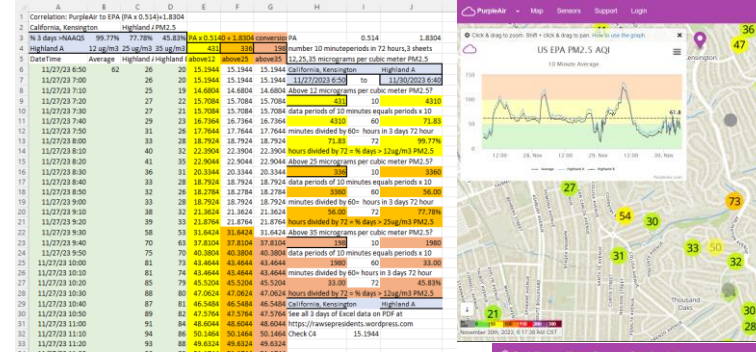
| | A | B | C | D | E | F | G | H | I | J |
|---|---|---|---|---|---|---|---|---|---|---|
| 1 | Correlation: PurpleAir to EPA (PA x 0.514)+1.8304 | | | | | | | | | |
| 2 | California, Kensington | | Highland A PM2.5 | | | | | | | |
| 3 | % 3 days >NAAQS | 99.77% | 77.78% | 45.83% | PA x 0.514 | 0 + 1.8304 | conversion | PA | 0.514 | 1.8304 |
| 4 | Highland A | 12 ug/m3 | 25 ug/m3 | 35 ug/m3 | 431 | 336 | 198 | number 10 minuteperiods in 72 hours,3 sheets | | |
| 5 | DateTime | Average | Highland A | Highland A | above12 | above25 | above35 | 12,25,35 micrograms per cubic meter PM2.5 | | |
| 6 | 11/27/23 6:50 | 62 | 26 | 20 | 15.1944 | 15.1944 | 15.1944 | California, Kensington | | Highland A |
| 7 | 11/27/23 7:00 | | 26 | 20 | 15.1944 | 15.1944 | 15.1944 | 11/27/2023 6:50 | to | 11/30/2023 6:40 |
| 8 | 11/27/23 7:10 | | 25 | 19 | 14.6804 | 14.6804 | 14.6804 | Above 12 micrograms per cubic meter PM2.5 | | |
| 9 | 11/27/23 7:20 | | 27 | 22 | 15.7084 | 15.7084 | 15.7084 | 431 | 10 | 4310 |
| 10 | 11/27/23 7:30 | | 27 | 21 | 15.7084 | 15.7084 | 15.7084 | data periods of 10 minutes equals periods x 10 | | |
| 11 | 11/27/23 7:40 | | 31 | 26 | 16.7364 | 16.7364 | 16.7364 | 4310 | 60 | 71.83 |
| 12 | 11/27/23 7:50 | | 31 | 26 | 17.7644 | 17.7644 | 17.7644 | minutes divided by 60= hours in 3 days 72 hour | | |
| 13 | 11/27/23 8:00 | | 33 | 28 | 18.7924 | 18.7924 | 18.7924 | 71.83 | 72 | 99.77% |
| 14 | 11/27/23 8:10 | | 40 | 32 | 22.3904 | 22.3904 | 22.3904 | hours divided by 72 = % days > 12ug/m3 PM2.5 | | |
| 15 | 11/27/23 8:20 | | 41 | 35 | 22.9044 | 22.9044 | 22.9044 | Above 25 micrograms per cubic meter PM2.5 | | |
| 16 | 11/27/23 8:30 | | 36 | 31 | 20.3344 | 20.3344 | 20.3344 | 336 | 10 | 3360 |
| 17 | 11/27/23 8:40 | | 33 | 28 | 18.7924 | 18.7924 | 18.7924 | data periods of 10 minutes equals periods x 10 | | |
| 18 | 11/27/23 8:50 | | 32 | 28 | 18.2784 | 18.2784 | 18.2784 | 3360 | 60 | 56.00 |
| 19 | 11/27/23 9:00 | | 33 | 28 | 18.7924 | 18.7924 | 18.7924 | minutes divided by 60= hours in 3 days 72 hour | | |
| 20 | 11/27/23 9:10 | | 38 | 32 | 21.3624 | 21.3624 | 21.3624 | 56.00 | 72 | 77.78% |
| 21 | 11/27/23 9:20 | | 39 | 34 | 21.8764 | 21.8764 | 21.8764 | hours divided by 72 = % days > 25ug/m3 PM2.5 | | |
| 22 | 11/27/23 9:30 | | 58 | 53 | 31.6424 | 31.6424 | 31.6424 | Above 35 micrograms per cubic meter PM2.5 | | |
| 23 | 11/27/23 9:40 | | 70 | 63 | 37.8104 | 37.8104 | 37.8104 | 198 | 10 | 1980 |
| 24 | 11/27/23 9:50 | | 75 | 70 | 40.3804 | 40.3804 | 40.3804 | data periods of 10 minutes equals periods x 10 | | |
| 25 | 11/27/23 10:00 | | 81 | 74 | 43.4644 | 43.4644 | 43.4644 | 1980 | 60 | 33.00 |
| 26 | 11/27/23 10:10 | | 81 | 74 | 43.4644 | 43.4644 | 43.4644 | minutes divided by 60= hours in 3 days 72 hour | | |
| 27 | 11/27/23 10:20 | | 85 | 79 | 45.5204 | 45.5204 | 45.5204 | 33.00 | 72 | 45.83% |
| 28 | 11/27/23 10:30 | | 88 | 82 | 47.0624 | 47.0624 | 47.0624 | hours divided by 72 = % days > 12ug/m3 PM2.5 | | |
| 29 | 11/27/23 10:40 | | 87 | 81 | 46.5484 | 46.5484 | 46.5484 | California, Kensington | | Highland A |
| 30 | 11/27/23 10:50 | | 89 | 82 | 47.5764 | 47.5764 | 47.5764 | See all 3 days of Excel data on PDF at | | |
| 31 | 11/27/23 11:00 | | 91 | 84 | 48.6044 | 48.6044 | 48.6044 | https://rawsepresidents.wordpress.com | | |
| 32 | 11/27/23 11:10 | | 94 | 86 | 50.1464 | 50.1464 | 50.1464 | Check C4 | 15.1944 | |
| 33 | 11/27/23 11:20 | | 93 | 88 | 49.6324 | 49.6324 | 49.6324 | | | |

PurpleAir Map Sensors Support Login

Click & drag to zoom. Shift + click & drag to pan. How to use the graph.

US EPA PM2.5 AQI

10 Minute Average

61.8

12:00 28. Nov 12:00 29. Nov 12:00 30. Nov 12:00

Average Highland A Highland B

47 36 27 54 30 73 21 31 33 50 30 28

Kensington

Thousand Oaks

November 30th, 2023, 6:17:36 PM CST